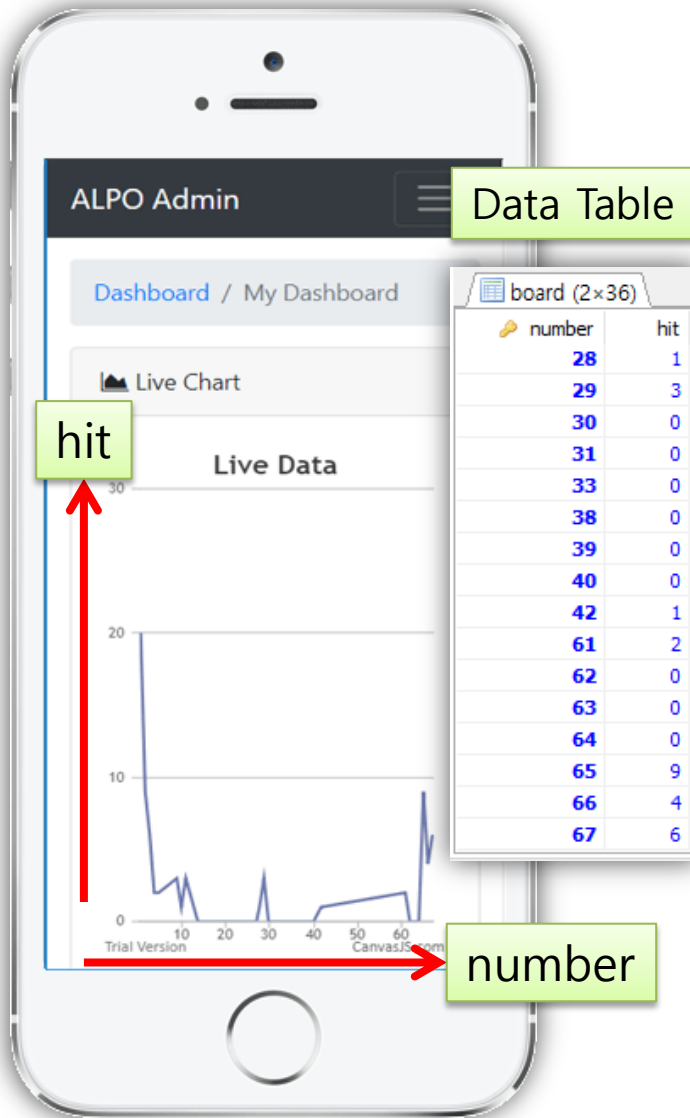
ALPO Admin

Data Table

Dashboard / My Dashboard

Live Chart

hit

Live Data

30

20

10

0

10 20 30 40 50 60

Trial Version

CanvasJS.com

number

board (2×36)

| number | hit |
|---|---|
| 28 | 1 |
| 29 | 3 |
| 30 | 0 |
| 31 | 0 |
| 33 | 0 |
| 38 | 0 |
| 39 | 0 |
| 40 | 0 |
| 42 | 1 |
| 61 | 2 |
| 62 | 0 |
| 63 | 0 |
| 64 | 0 |
| 65 | 9 |
| 66 | 4 |
| 67 | 6 |